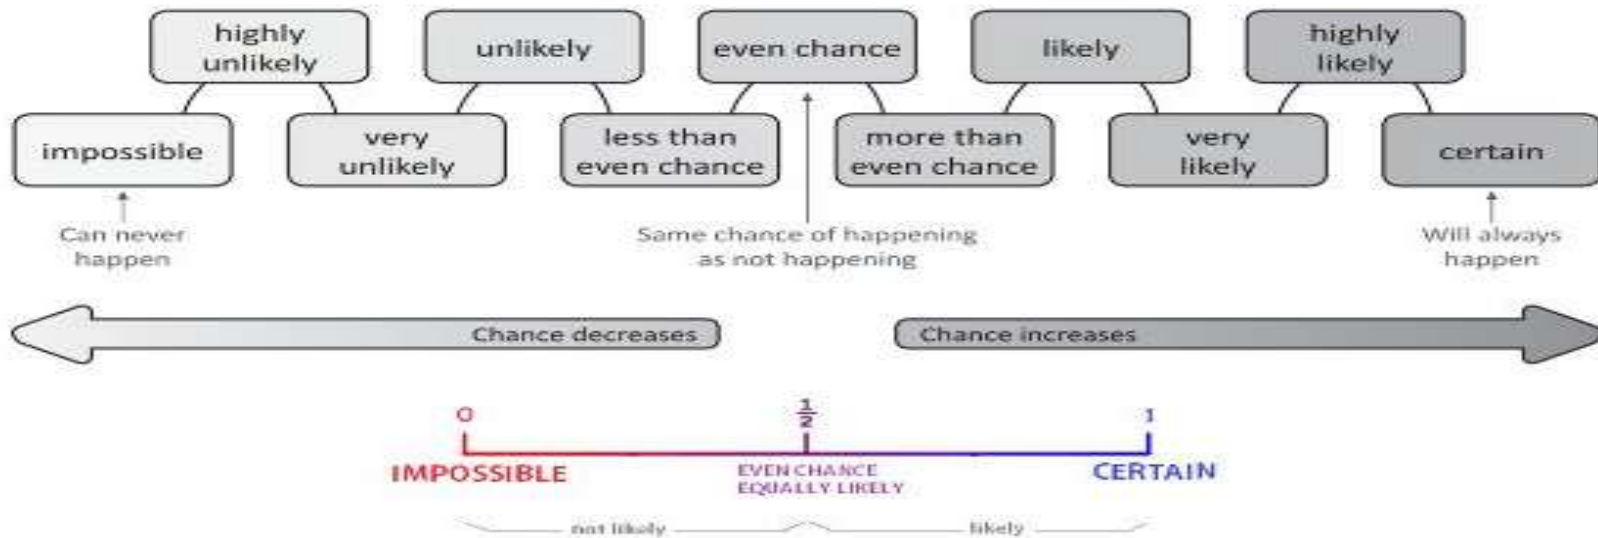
highly unlikely

unlikely

even chance

likely

highly likely

impossible

very unlikely

less than even chance

more than even chance

very likely

certain

Can never happen

Same chance of happening as not happening

Will always happen

Chance decreases

Chance increases

0

$\frac{1}{2}$

1

IMPOSSIBLE

EVEN CHANCE
EQUALLY LIKELY

CERTAIN

not likely

likely